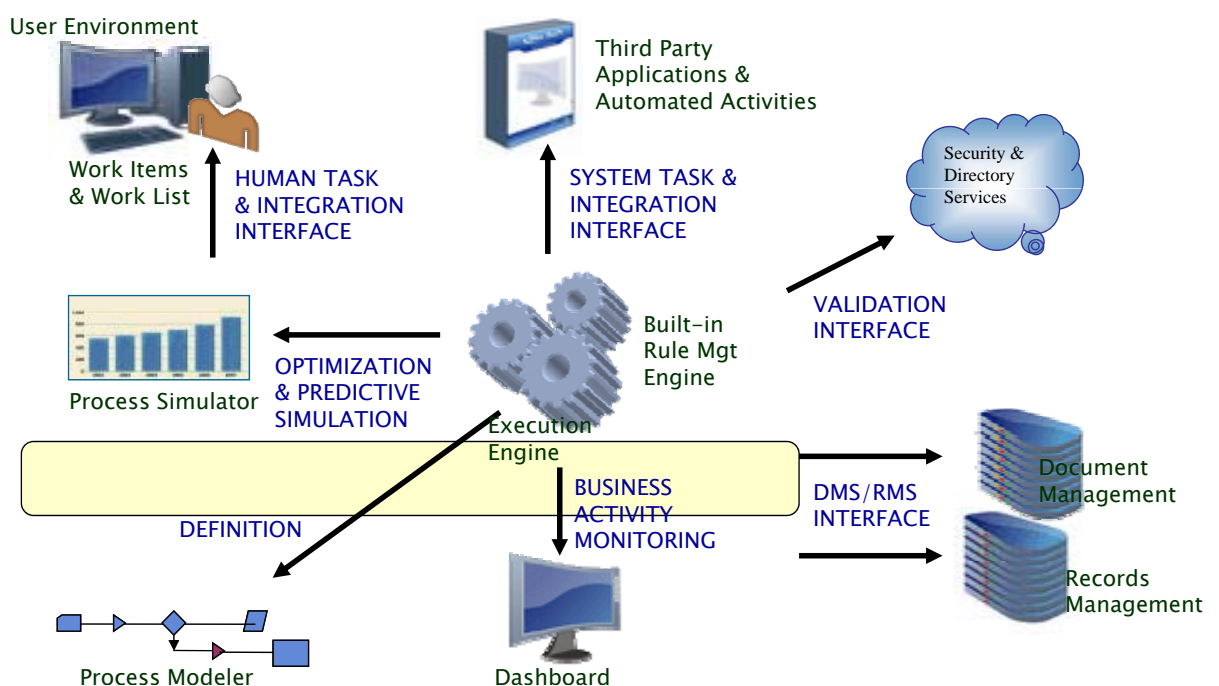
User Environment

Third Party Applications & Automated Activities

Work Items & Work List

HUMAN TASK & INTEGRATION INTERFACE

SYSTEM TASK & INTEGRATION INTERFACE

Security & Directory Services

VALIDATION INTERFACE

Built-in Rule Mgt Engine

OPTIMIZATION & PREDICTIVE SIMULATION

Process Simulator

Execution Engine

Document Management

DMS/RMS INTERFACE

BUSINESS ACTIVITY MONITORING

DEFINITION

Records Management

Process Modeler

Dashboard